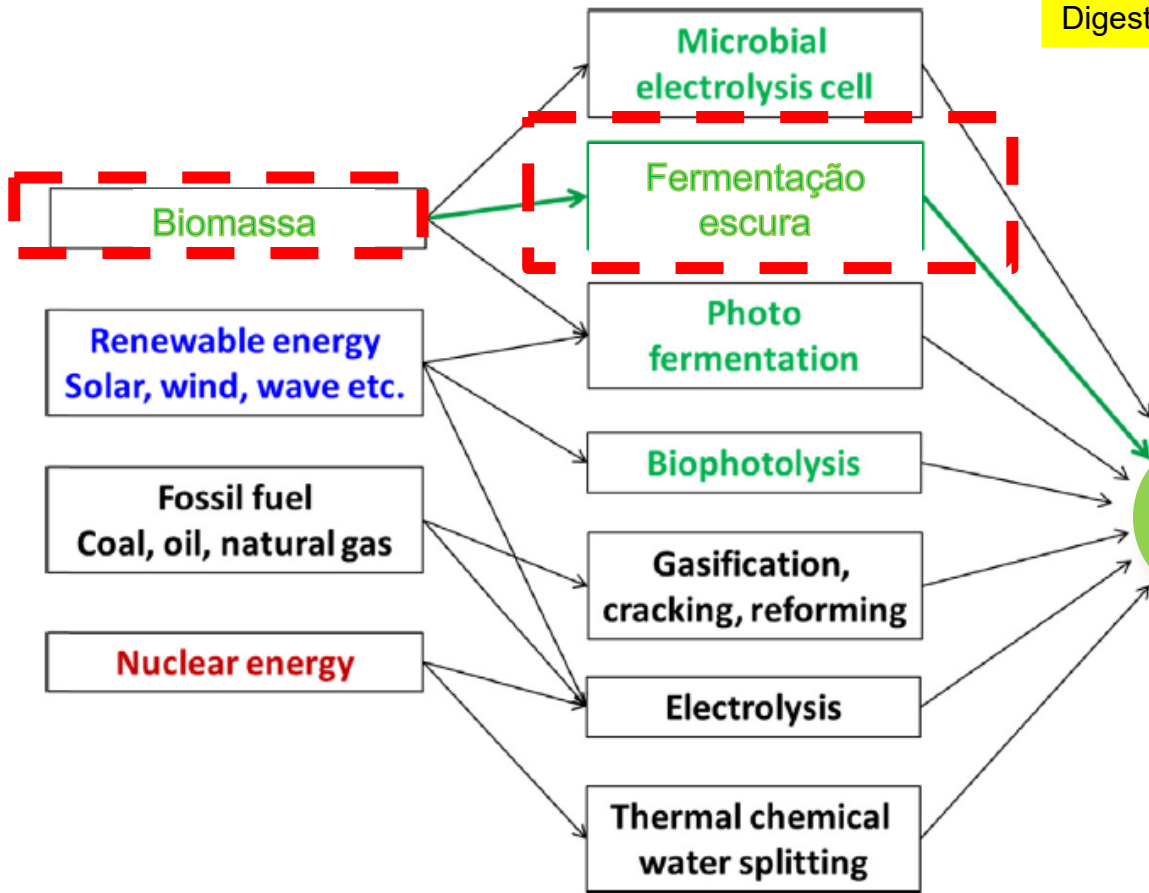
Digest

Biomassa

Renewable energy
Solar, wind, wave etc.

Fossil fuel
Coal, oil, natural gas

Nuclear energy

Microbial electrolysis cell

Fermentação escura

Photo fermentation

Biophotolysis

Gasification, cracking, reforming

Electrolysis

Thermal chemical water splitting